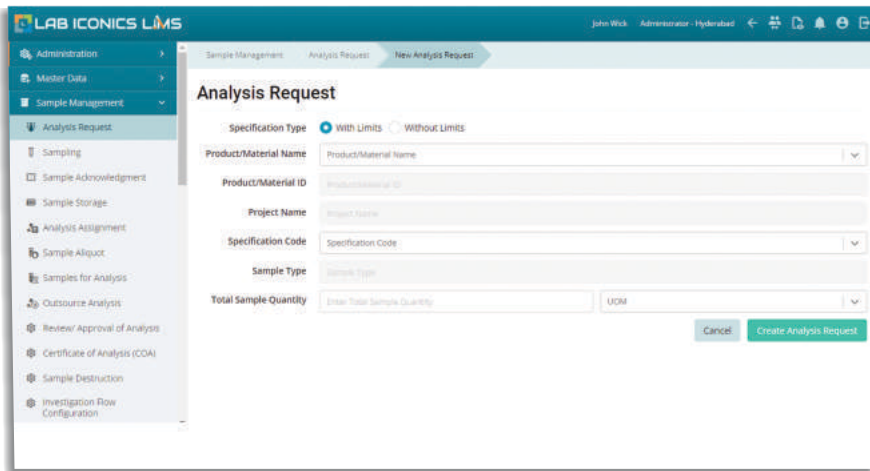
LAB ICONICS LIMS

John Wick Administrator - Hyderabad

Administration
Master Data
Sample Management
Analysis Request
Sampling
Sample Acknowledgment
Sample Storage
Analysis Assignment
Sample Aliquot
Samples for Analysis
Outsource Analysis
Review/ Approval of Analysis
Certificate of Analysis (COA)
Sample Destruction
Investigation Flow Configuration

Sample Management Analysis Request New Analysis Request

Analysis Request

Specification Type With Limits Without Limits

Product/Material Name Product/Material Name

Product/Material ID Product/Material ID

Project Name Project Name

Specification Code Specification Code

Sample Type Sample Type

Total Sample Quantity Enter Total Sample Quantity UOM

Cancel Create Analysis Request